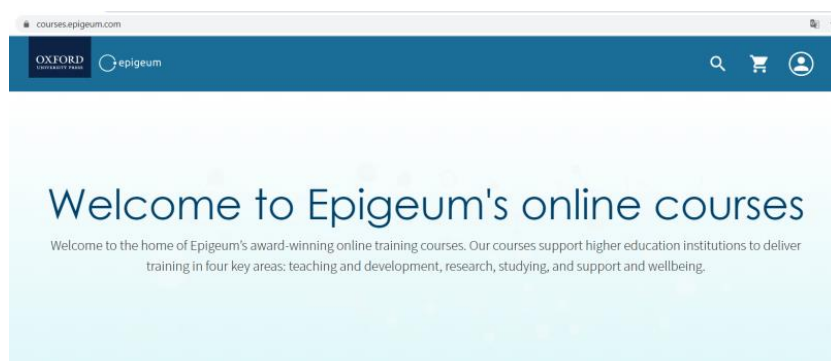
courses.epigeum.com

OXFORD UNIVERSITY PRESS

epigeum

Welcome to Epigeum's online courses

Welcome to the home of Epigeum's award-winning online training courses. Our courses support higher education institutions to deliver training in four key areas: teaching and development, research, studying, and support and wellbeing.